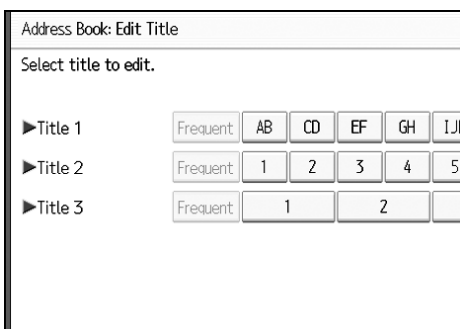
Address Book: Edit Title

Select title to edit.

| ►Title 1 | Frequent | AB | CD | EF | GH | IJ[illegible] |
|---|---|---|---|---|---|---|
| ►Title 2 | Frequent | 1 | 2 | 3 | 4 | 5 |
| ►Title 3 | Frequent | 1 | 2 | | | |